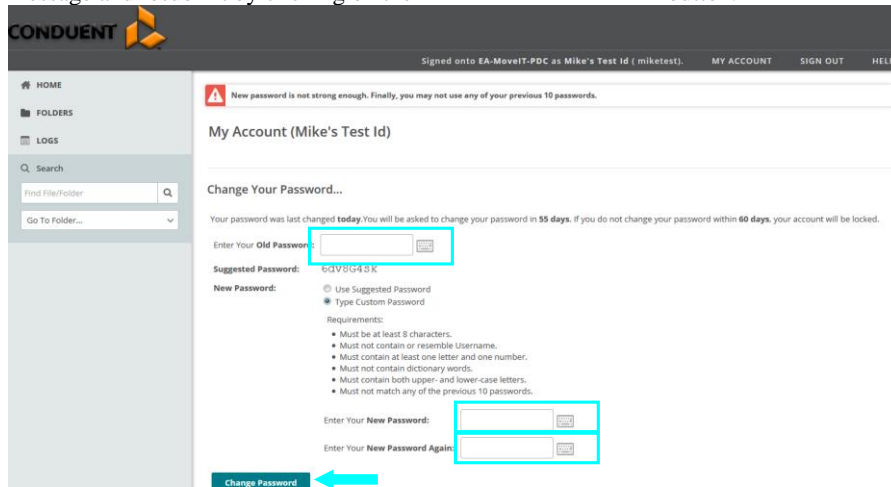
CONDUENT

Signed onto EA-MoveIT-PDC as Mike's Test Id ( miketest).   MY ACCOUNT   SIGN OUT   HEL

HOME
FOLDERS
LOGS
Search
Find File/Folder
Go To Folder...

New password is not strong enough. Finally, you may not use any of your previous 10 passwords.

My Account (Mike's Test Id)

Change Your Password...

Your password was last changed **today**. You will be asked to change your password in **55 days**. If you do not change your password within **60 days**, your account will be locked.

Enter Your **Old Passwor**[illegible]

Suggested Password: 6dV8G48K

New Password:
Use Suggested Password
Type Custom Password

Requirements:
• Must be at least 8 characters.
• Must not contain or resemble Username.
• Must contain at least one letter and one number.
• Must not contain dictionary words.
• Must contain both upper- and lower-case letters.
• Must not match any of the previous 10 passwords.

Enter Your **New Password:**

Enter Your **New Password Again:**

Change Password